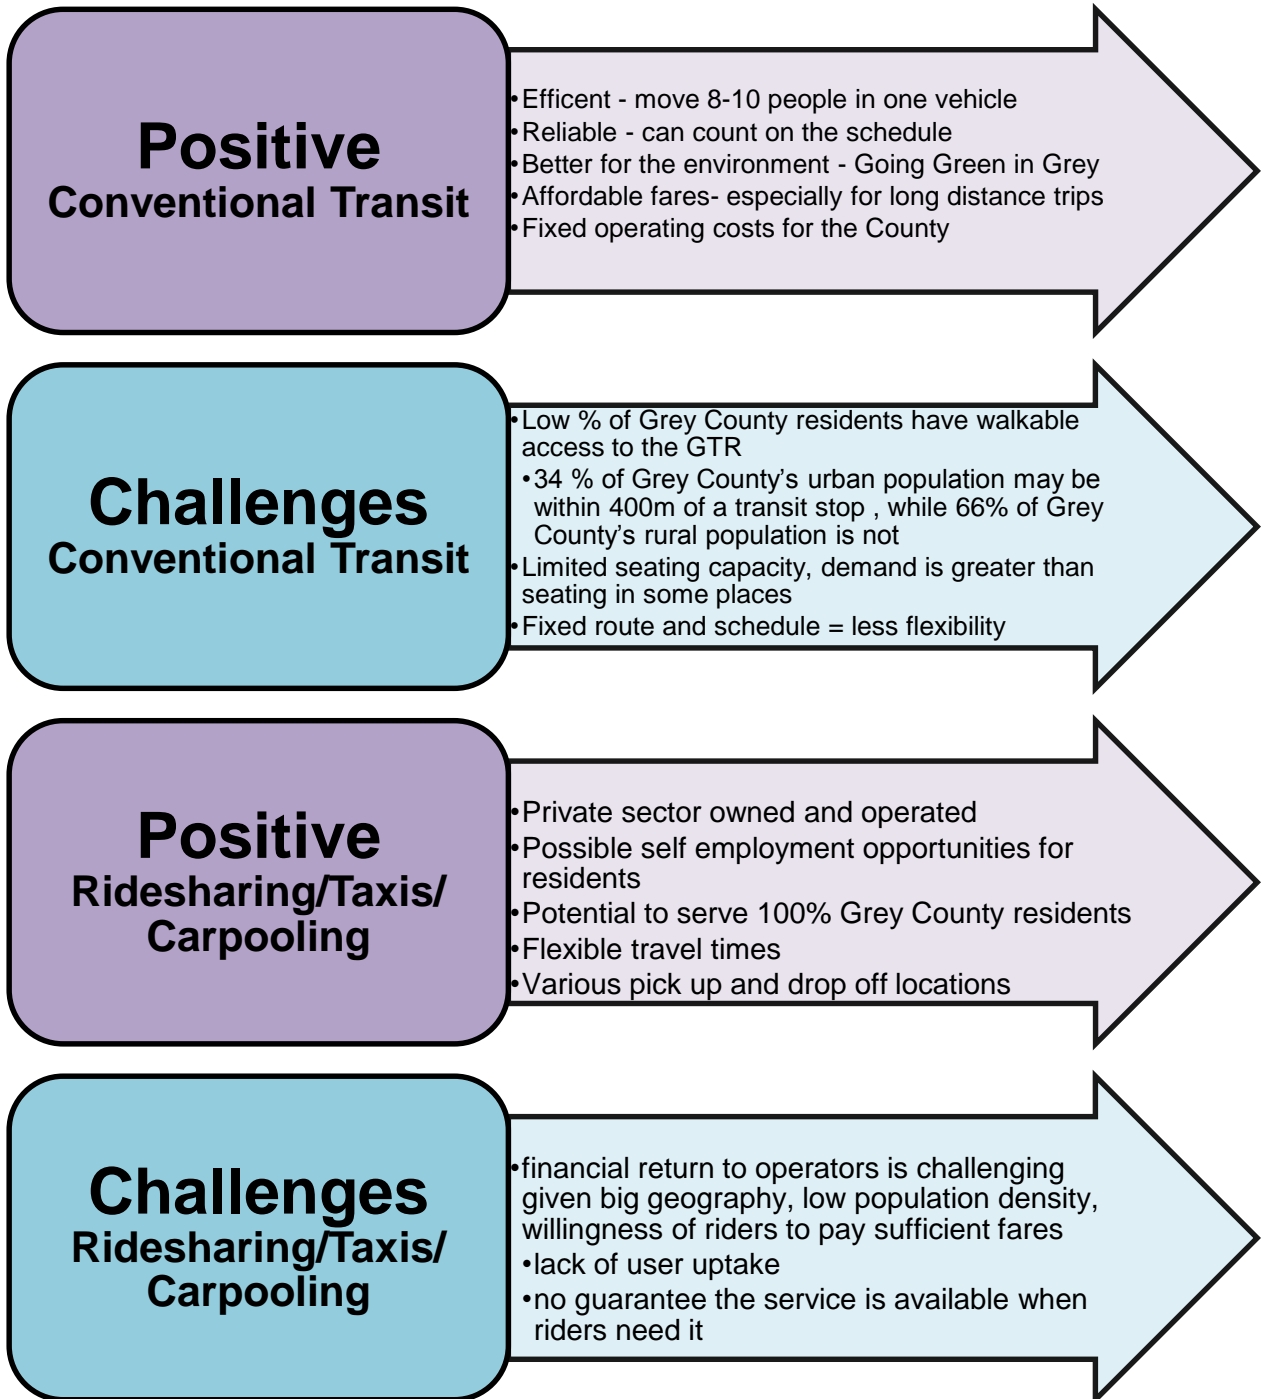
Positive
Conventional Transit

•Efficent - move 8-10 people in one vehicle
•Reliable - can count on the schedule
•Better for the environment - Going Green in Grey
•Affordable fares- especially for long distance trips
•Fixed operating costs for the County

Challenges
Conventional Transit

•Low % of Grey County residents have walkable access to the GTR
•34 % of Grey County's urban population may be within 400m of a transit stop , while 66% of Grey County's rural population is not
•Limited seating capacity, demand is greater than seating in some places
•Fixed route and schedule = less flexibility

Positive
Ridesharing/Taxis/ Carpooling

•Private sector owned and operated
•Possible self employment opportunities for residents
•Potential to serve 100% Grey County residents
•Flexible travel times
•Various pick up and drop off locations

Challenges
Ridesharing/Taxis/ Carpooling

•financial return to operators is challenging given big geography, low population density, willingness of riders to pay sufficient fares
•lack of user uptake
•no guarantee the service is available when riders need it